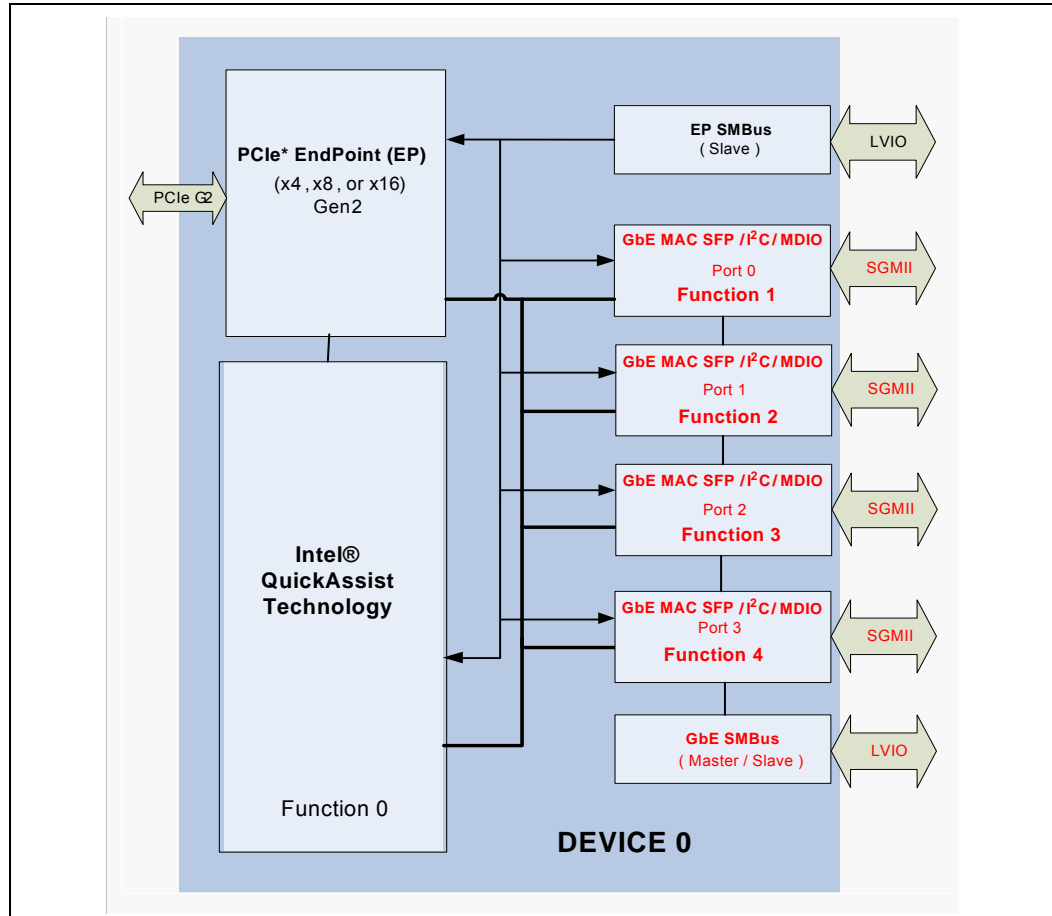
PCIe* EndPoint (EP)
(x4 , x8 , or x16)
Gen2

PCIe G2

EP SMBus
( Slave )

LVIO

GbE MAC SFP /I$^2$C/ MDIO
Port 0
Function 1

SGMII

GbE MAC SFP /I$^2$C/ MDIO
Port 1
Function 2

SGMII

GbE MAC SFP /I$^2$C/ MDIO
Port 2
Function 3

SGMII

GbE MAC SFP /I$^2$C/ MDIO
Port 3
Function 4

SGMII

GbE SMBus
( Master / Slave )

LVIO

Intel®
QuickAssist
Technology

Function 0

DEVICE 0